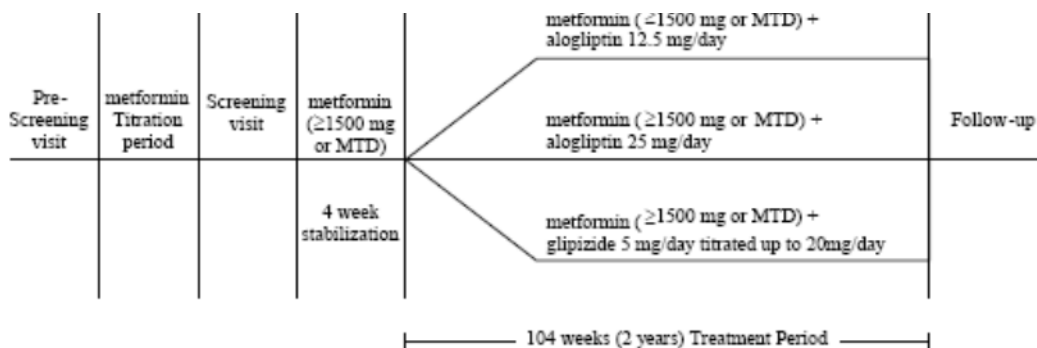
Pre-Screening visit

metformin Titration period

Screening visit

metformin ($\geq$1500 mg or MTD)

4 week stabilization

metformin ( $\geq$1500 mg or MTD) + alogliptin 12.5 mg/day

metformin ( $\geq$1500 mg or MTD) + alogliptin 25 mg/day

metformin ( $\geq$1500 mg or MTD) + glipizide 5 mg/day titrated up to 20mg/day

Follow-up

104 weeks (2 years) Treatment Period